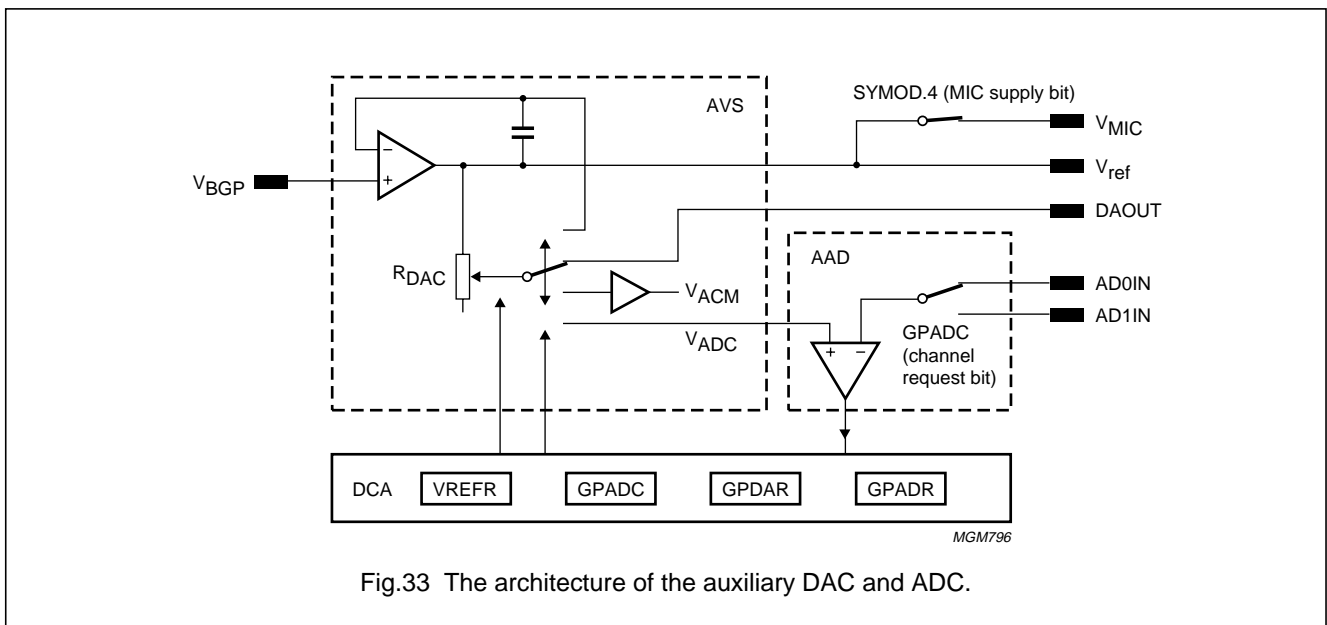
AVS

SYMOD.4 (MIC supply bit)

$V_{MIC}$

$V_{BGP}$

$V_{ref}$

DAOUT

AAD

$R_{DAC}$

$V_{ACM}$

AD0IN

AD1IN

$V_{ADC}$

GPADC (channel request bit)

DCA

VREFR

GPADC

GPDAR

GPADR

MGM796

Fig.33 The architecture of the auxiliary DAC and ADC.